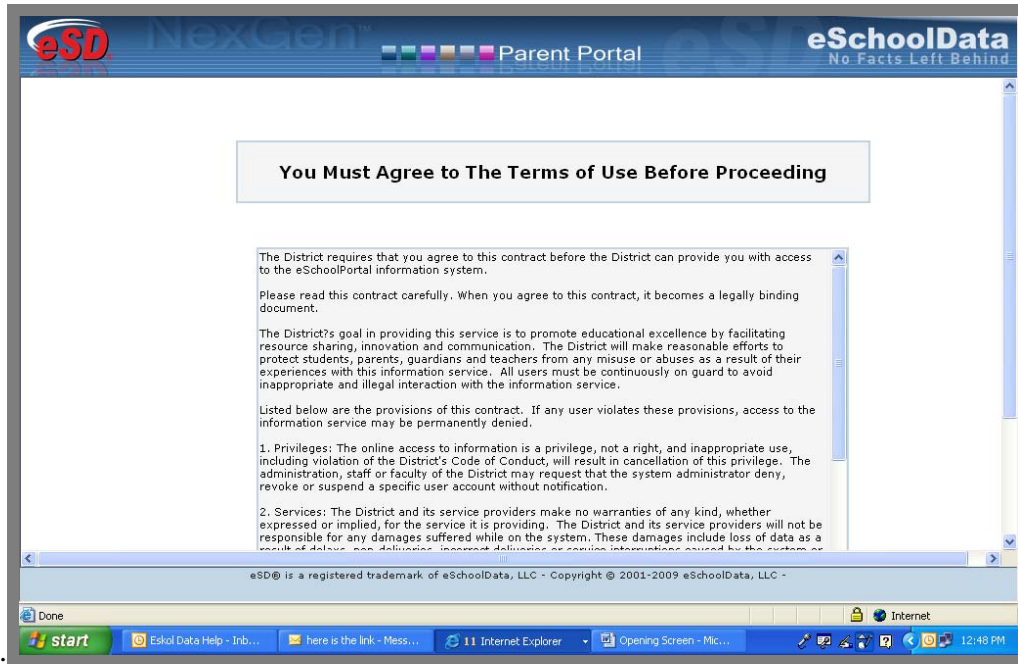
eSD NexGen Parent Portal eSchoolData No Facts Left Behind

You Must Agree to The Terms of Use Before Proceeding

The District requires that you agree to this contract before the District can provide you with access to the eSchoolPortal information system.

Please read this contract carefully. When you agree to this contract, it becomes a legally binding document.

The District?s goal in providing this service is to promote educational excellence by facilitating resource sharing, innovation and communication. The District will make reasonable efforts to protect students, parents, guardians and teachers from any misuse or abuses as a result of their experiences with this information service. All users must be continuously on guard to avoid inappropriate and illegal interaction with the information service.

Listed below are the provisions of this contract. If any user violates these provisions, access to the information service may be permanently denied.

1. Privileges: The online access to information is a privilege, not a right, and inappropriate use, including violation of the District's Code of Conduct, will result in cancellation of this privilege. The administration, staff or faculty of the District may request that the system administrator deny, revoke or suspend a specific user account without notification.

2. Services: The District and its service providers make no warranties of any kind, whether expressed or implied, for the service it is providing. The District and its service providers will not be responsible for any damages suffered while on the system. These damages include loss of data as a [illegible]

eSD® is a registered trademark of eSchoolData, LLC - Copyright © 2001-2009 eSchoolData, LLC -

Done

Internet

start

Eskol Data Help - Inb...

here is the link - Mess...

11 Internet Explorer

Opening Screen - Mic...

12:48 PM